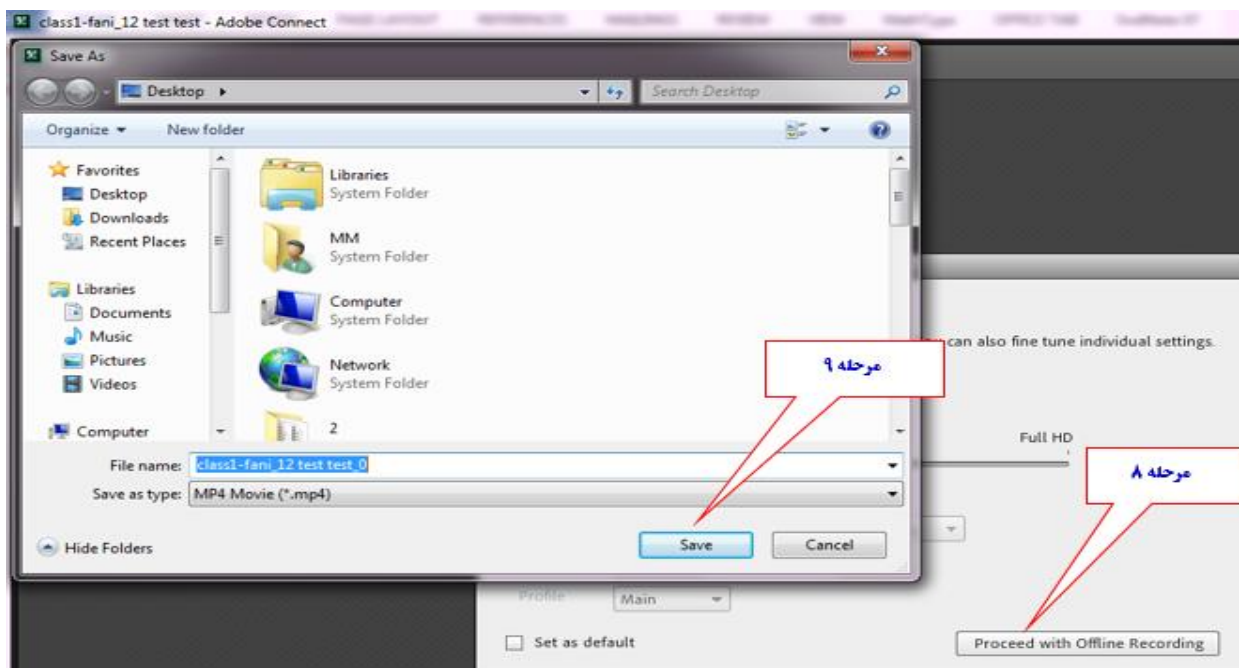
class1-fani_12 test test - Adobe Connect

Save As

Desktop ▸

Search Desktop

Organize ▾ New folder

Favorites
Desktop
Downloads
Recent Places

Libraries
Documents
Music
Pictures
Videos

Computer

Libraries
System Folder

MM
System Folder

Computer
System Folder

Network
System Folder

2

File name: class1-fani_12 test test_0

Save as type: MP4 Movie (*.mp4)

Hide Folders

Save

Cancel

مرحله ۹

can also fine tune individual settings.

Full HD

مرحله ۸

Profile

Main

Set as default

Proceed with Offline Recording